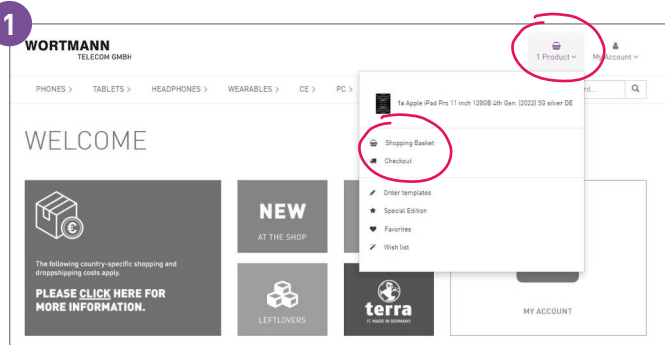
1

WORTMANN
TELECOM GMBH

1 Product ∨

My Account ∨

PHONES > TABLETS > HEADPHONES > WEARABLES > CE > PC >

1x Apple iPad Pro 11 inch 128GB 4th Gen. (2022) 5G silver DE

Shopping Basket

Checkout

Order templates

Special Edition

Favorites

Wish list

WELCOME

The following country-specific shopping and dropshipping costs apply.

PLEASE CLICK HERE FOR MORE INFORMATION.

NEW
AT THE SHOP

LEFTLOVERS

terra
IT. MADE IN GERMANY.

MY ACCOUNT